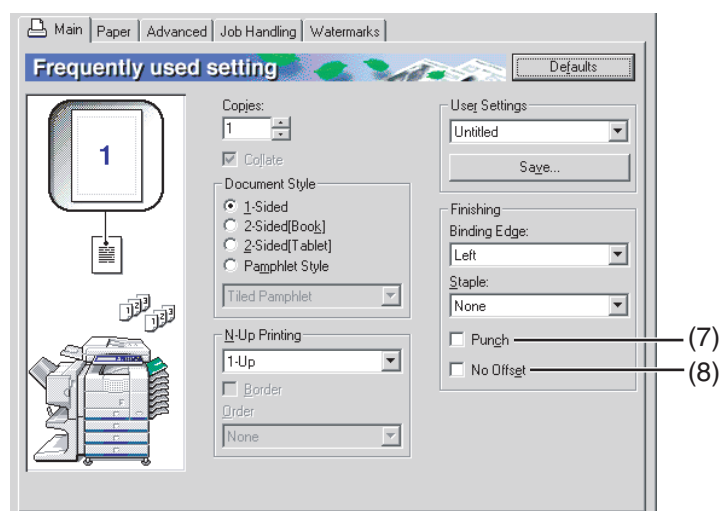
Main | Paper | Advanced | Job Handling | Watermarks

Frequently used setting

Defaults

1

Copies:
1

Collate

Document Style
1-Sided
2-Sided[Book]
2-Sided[Tablet]
Pamphlet Style

Tiled Pamphlet

N-Up Printing
1-Up

Border
Order
None

User Settings
Untitled
Save...

Finishing
Binding Edge:
Left
Staple:
None

Punch
No Offset

(7)
(8)